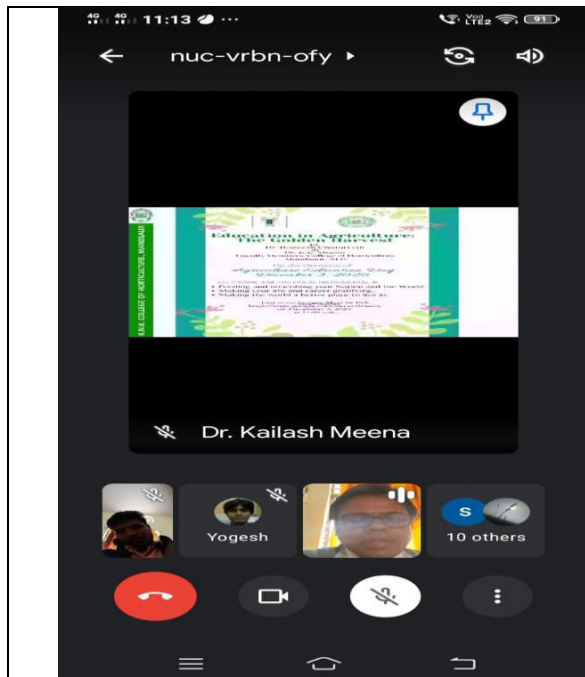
4G 4G 11:13 ···

Vo) LTE2 91

nuc-vrbn-ofy ▸

Education in Agriculture: The Golden Harvest

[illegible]

Agriculture Education Day

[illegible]

• Feeding and nourishing your home and the world.
• Making your life and career gratifying.
• Making the world a better place to live in.

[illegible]

R.V.K. COLLEGE OF HORTICULTURE, MANDSAUR

Dr. Kailash Meena

Yogesh

S

10 others